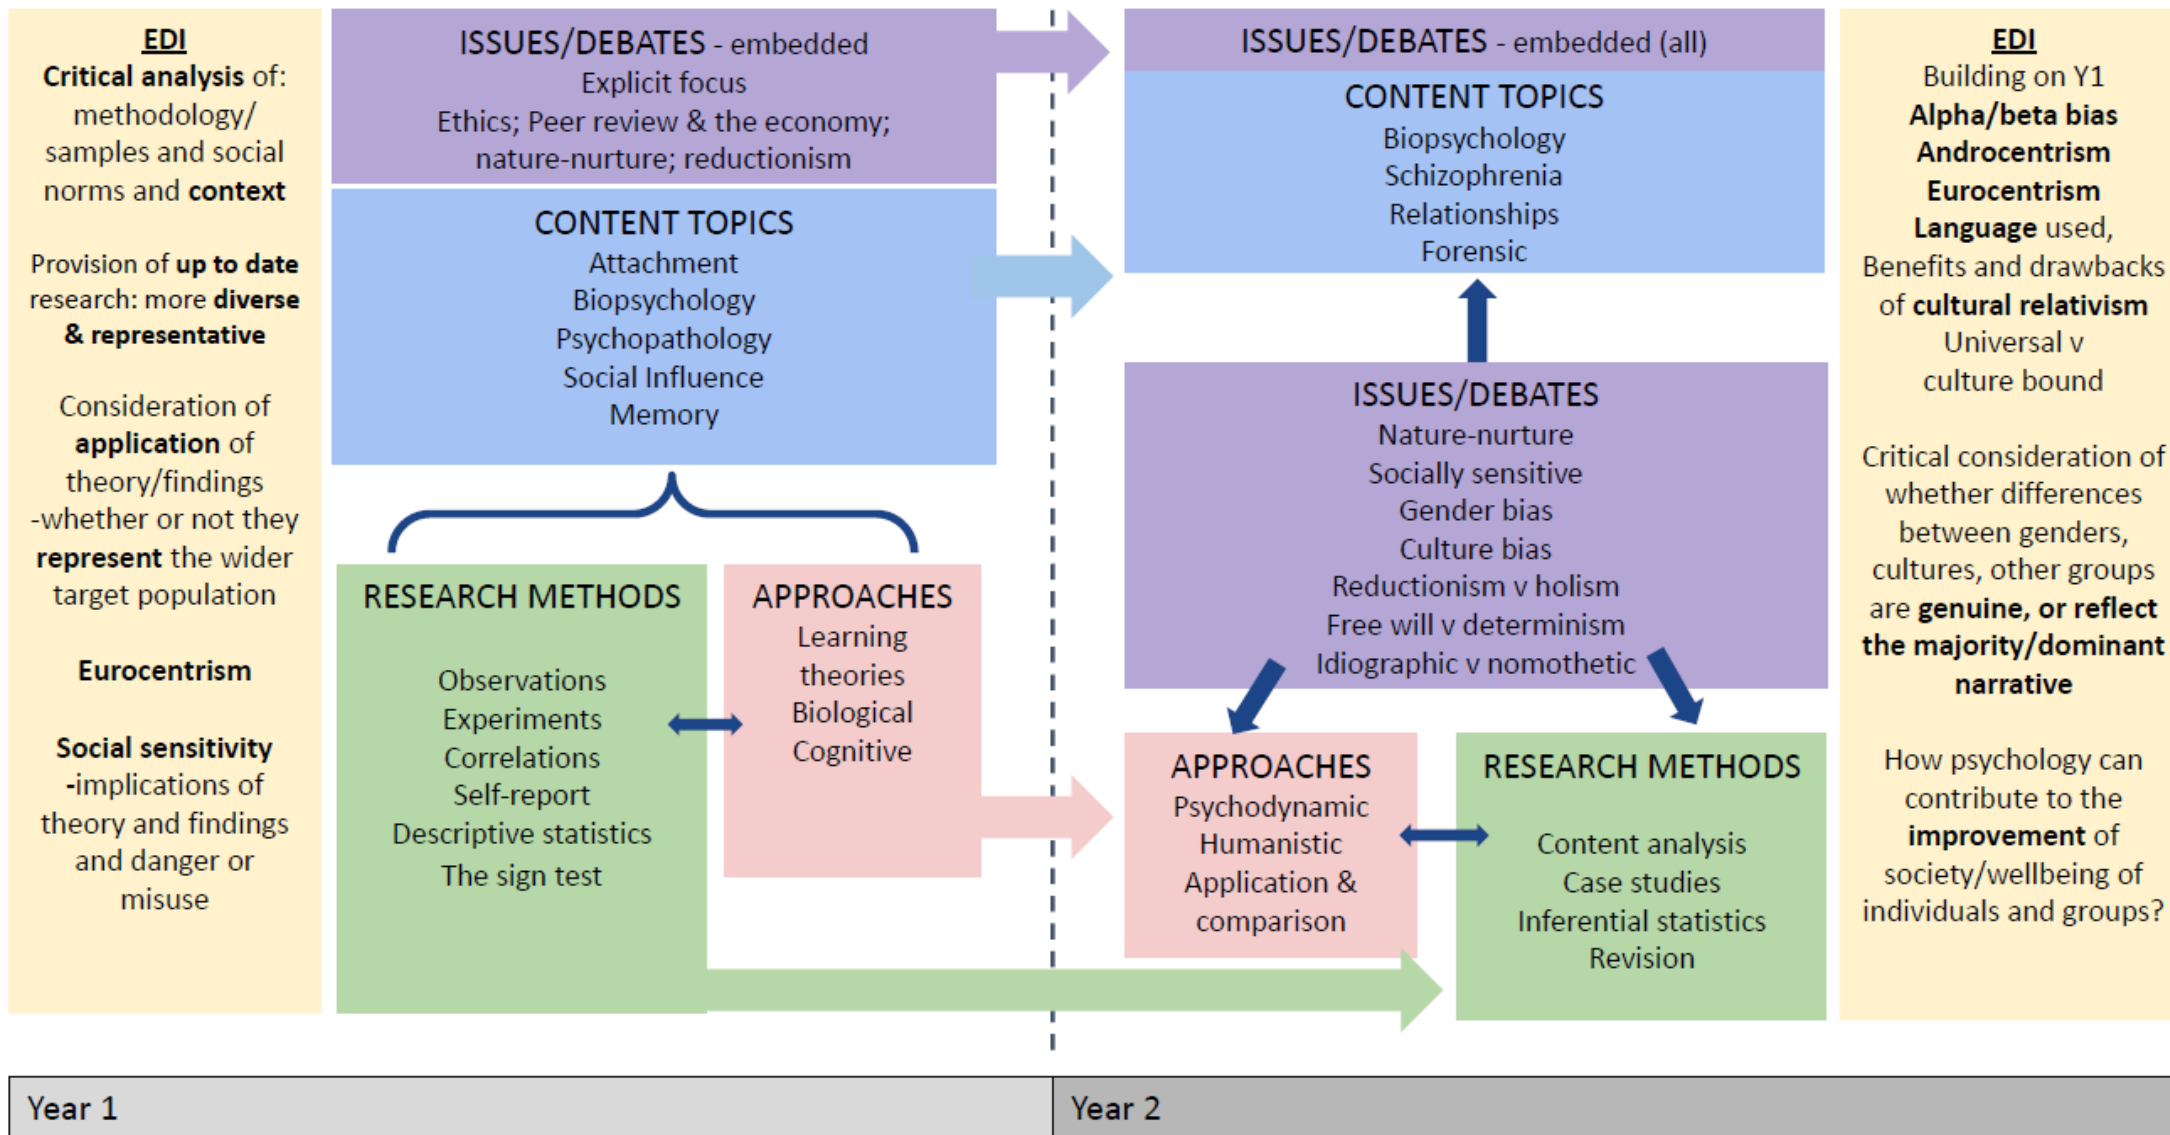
EDI
Critical analysis of: methodology/ samples and social norms and context

Provision of up to date research: more diverse & representative

Consideration of application of theory/findings -whether or not they represent the wider target population

Eurocentrism

Social sensitivity -implications of theory and findings and danger or misuse

ISSUES/DEBATES - embedded
Explicit focus
Ethics; Peer review & the economy; nature-nurture; reductionism

CONTENT TOPICS
Attachment
Biopsychology
Psychopathology
Social Influence
Memory

RESEARCH METHODS
Observations
Experiments
Correlations
Self-report
Descriptive statistics
The sign test

APPROACHES
Learning theories
Biological
Cognitive

ISSUES/DEBATES - embedded (all)

CONTENT TOPICS
Biopsychology
Schizophrenia
Relationships
Forensic

ISSUES/DEBATES
Nature-nurture
Socially sensitive
Gender bias
Culture bias
Reductionism v holism
Free will v determinism
Idiographic v nomothetic

APPROACHES
Psychodynamic
Humanistic
Application & comparison

RESEARCH METHODS
Content analysis
Case studies
Inferential statistics
Revision

EDI
Building on Y1
Alpha/beta bias
Androcentrism
Eurocentrism
Language used, Benefits and drawbacks of cultural relativism
Universal v culture bound

Critical consideration of whether differences between genders, cultures, other groups are genuine, or reflect the majority/dominant narrative

How psychology can contribute to the improvement of society/wellbeing of individuals and groups?

Year 1

Year 2